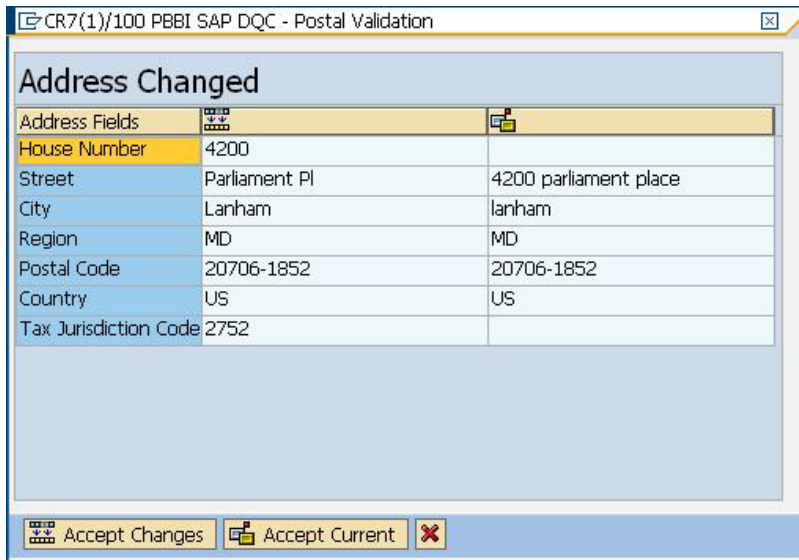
CR7(1)/100 PBBI SAP DQC - Postal Validation

Address Changed

| Address Fields | | |
|---|---|---|
| House Number | 4200 | |
| Street | Parliament Pl | 4200 parliament place |
| City | Lanham | lanham |
| Region | MD | MD |
| Postal Code | 20706-1852 | 20706-1852 |
| Country | US | US |
| Tax Jurisdiction Code | 2752 | |

Accept Changes Accept Current